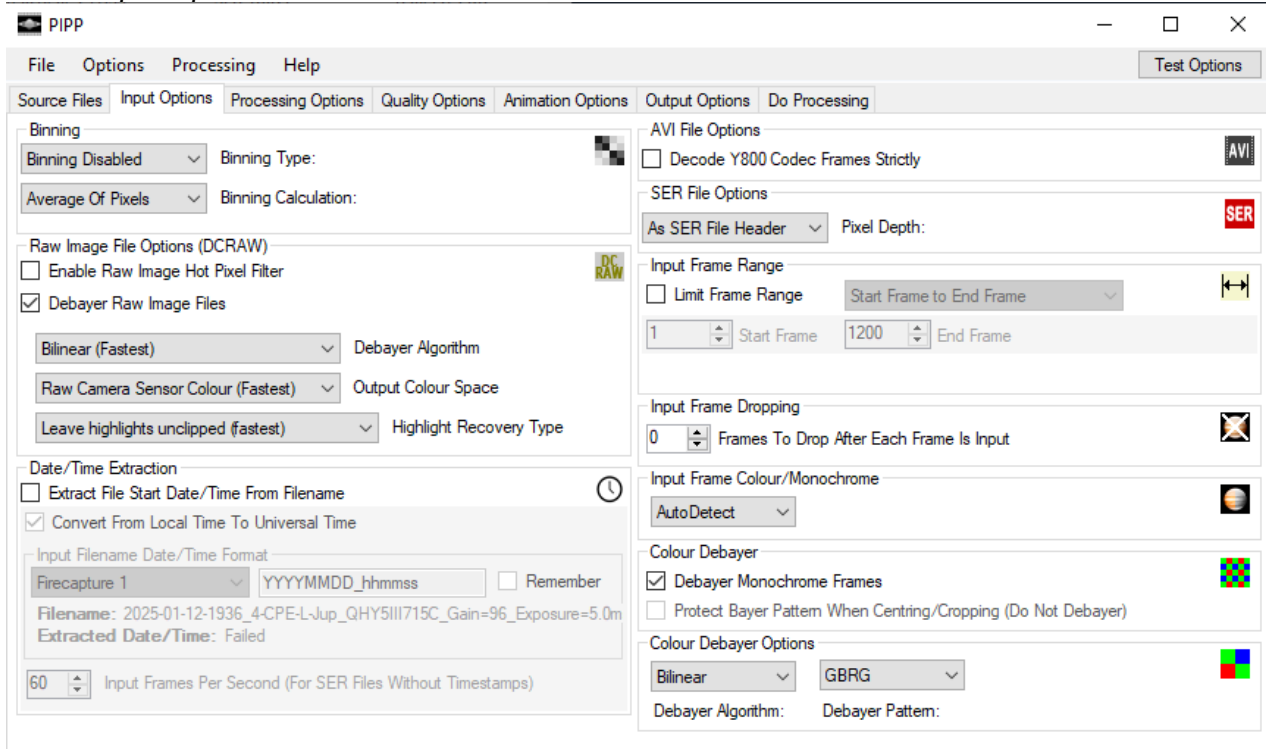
PIPP

File Options Processing Help

Test Options

Source Files | Input Options | Processing Options | Quality Options | Animation Options | Output Options | Do Processing

Binning
Binning Disabled Binning Type:
Average Of Pixels Binning Calculation:

Raw Image File Options (DCRAW)
DC RAW
Enable Raw Image Hot Pixel Filter
Debayer Raw Image Files
Bilinear (Fastest) Debayer Algorithm
Raw Camera Sensor Colour (Fastest) Output Colour Space
Leave highlights unclipped (fastest) Highlight Recovery Type

Date/Time Extraction
Extract File Start Date/Time From Filename
Convert From Local Time To Universal Time
Input Filename Date/Time Format
Firecapture 1 YYYYMMDD_hhmmss Remember
Filename: 2025-01-12-1936_4-CPE-L-Jup_QHY5III715C_Gain=96_Exposure=5.0m
Extracted Date/Time: Failed
60 Input Frames Per Second (For SER Files Without Timestamps)

AVI File Options
Decode Y800 Codec Frames Strictly
AVI

SER File Options
As SER File Header Pixel Depth:
SER

Input Frame Range
Limit Frame Range Start Frame to End Frame
1 Start Frame 1200 End Frame

Input Frame Dropping
0 Frames To Drop After Each Frame Is Input

Input Frame Colour/Monochrome
AutoDetect

Colour Debayer
Debayer Monochrome Frames
Protect Bayer Pattern When Centring/Cropping (Do Not Debayer)

Colour Debayer Options
Bilinear GBRG
Debayer Algorithm: Debayer Pattern: